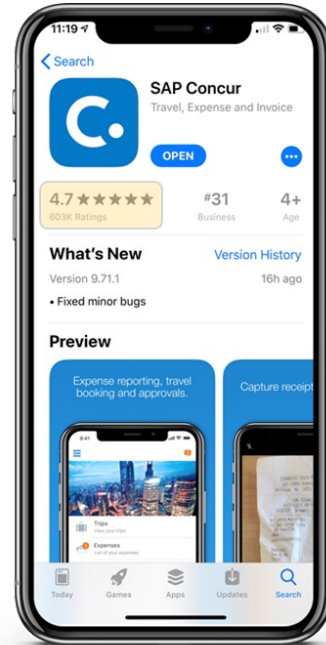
11:19

Search

SAP Concur
Travel, Expense and Invoice

OPEN

4.7 ★★★★★
603K Ratings

#31
Business

4+
Age

What's New
Version History

Version 9.71.1
16h ago

• Fixed minor bugs

Preview

Expense reporting, travel booking and approvals.

9:41

Trips
View your trips

Expenses
List of your expenses

Capture receipt

Today
Games
Apps
Updates
Search